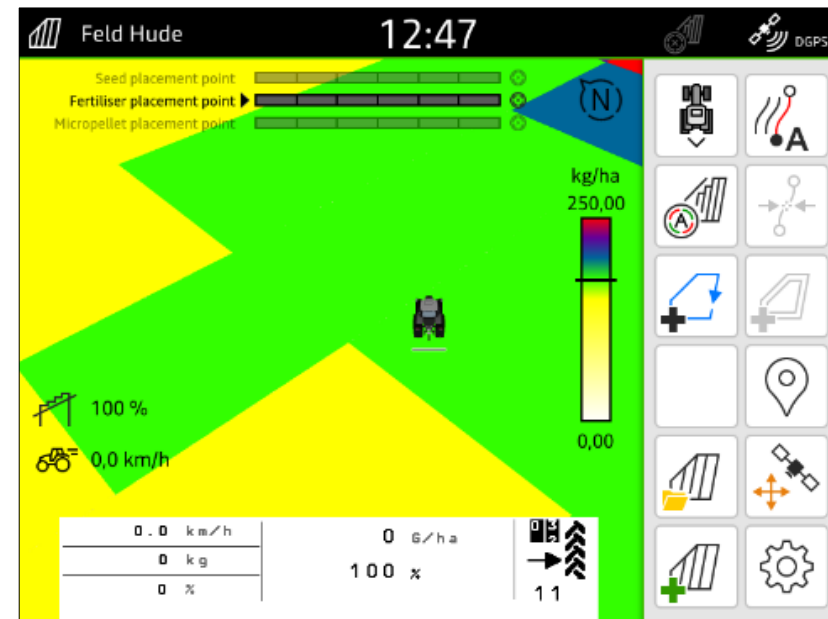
Feld Hude
12:47
DGPS

Seed placement point
Fertiliser placement point
Micropellet placement point

N

kg/ha
250,00
0,00

100 %
0,0 km/h

| 0.0 | km/h |
|---|---|
| 0 | kg |
| 0 | % |

0 G/ha
100 %

11